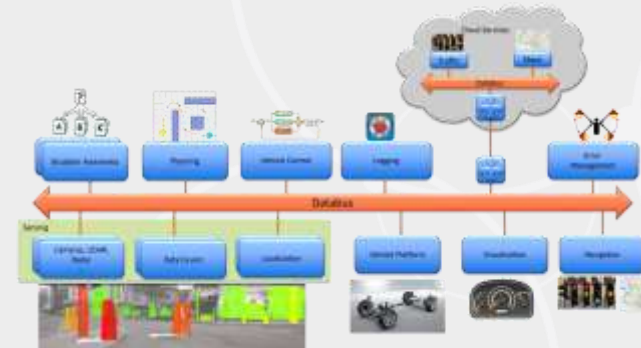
Cloud Services

Traffic

Maps

Databus

Situation Awareness

Planning

Vehicle Control

Logging

Driver Management

Databus

Sensing

Camera, LIDAR, Radar

Data Fusion

Localization

Vehicle Platform

Visualization

Navigation

A B C